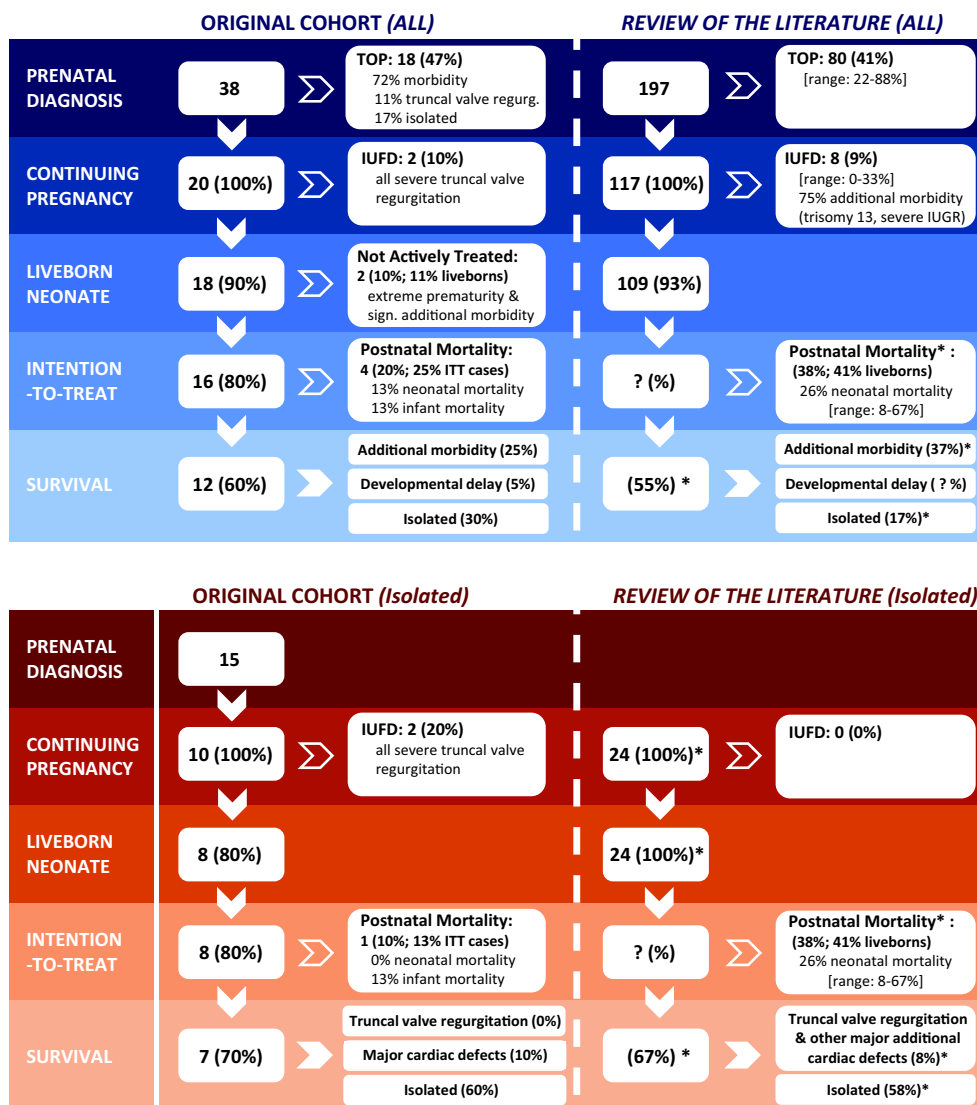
ORIGINAL COHORT (ALL)

REVIEW OF THE LITERATURE (ALL)

PRENATAL DIAGNOSIS

38

TOP: 18 (47%)
72% morbidity
11% truncal valve regurg.
17% isolated

197

TOP: 80 (41%)
[range: 22-88%]

CONTINUING PREGNANCY

20 (100%)

IUFD: 2 (10%)
all severe truncal valve regurgitation

117 (100%)

IUFD: 8 (9%)
[range: 0-33%]
75% additional morbidity (trisomy 13, severe IUGR)

LIVEBORN NEONATE

18 (90%)

Not Actively Treated:
2 (10%; 11% liveborns)
extreme prematurity & sign. additional morbidity

109 (93%)

INTENTION -TO-TREAT

16 (80%)

Postnatal Mortality:
4 (20%; 25% ITT cases)
13% neonatal mortality
13% infant mortality

? (%)

Postnatal Mortality* :
(38%; 41% liveborns)
26% neonatal mortality
[range: 8-67%]

SURVIVAL

12 (60%)

Additional morbidity (25%)

Developmental delay (5%)

Isolated (30%)

(55%) *

Additional morbidity (37%)*

Developmental delay ( ? %)

Isolated (17%)*

ORIGINAL COHORT (Isolated)

REVIEW OF THE LITERATURE (Isolated)

PRENATAL DIAGNOSIS

15

CONTINUING PREGNANCY

10 (100%)

IUFD: 2 (20%)
all severe truncal valve regurgitation

24 (100%)*

IUFD: 0 (0%)

LIVEBORN NEONATE

8 (80%)

24 (100%)*

INTENTION -TO-TREAT

8 (80%)

Postnatal Mortality:
1 (10%; 13% ITT cases)
0% neonatal mortality
13% infant mortality

? (%)

Postnatal Mortality* :
(38%; 41% liveborns)
26% neonatal mortality
[range: 8-67%]

SURVIVAL

7 (70%)

Truncal valve regurgitation (0%)

Major cardiac defects (10%)

Isolated (60%)

(67%) *

Truncal valve regurgitation & other major additional cardiac defects (8%)*

Isolated (58%)*